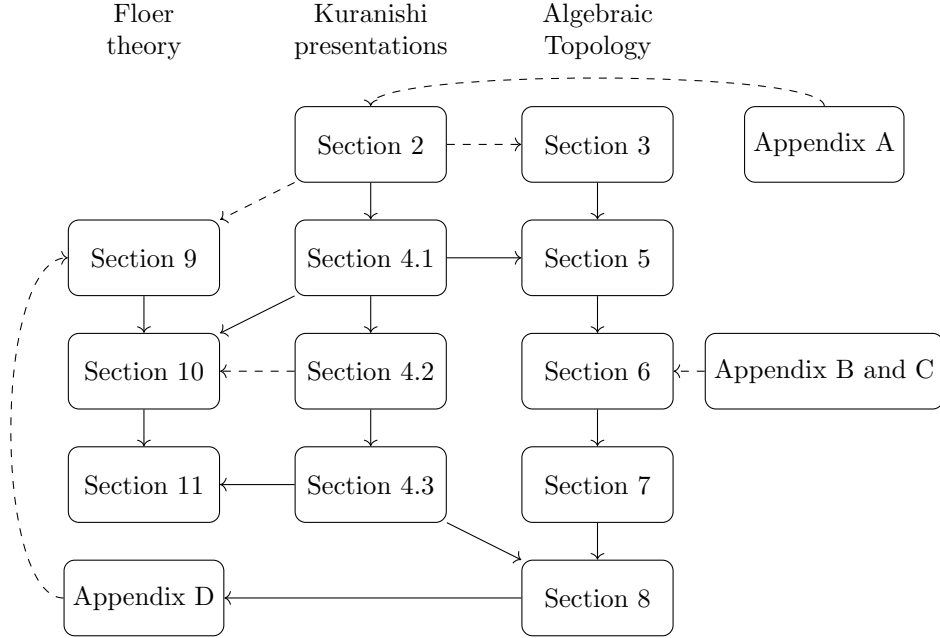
Floer theory

Kuranishi presentations

Algebraic Topology

Section 2

Section 3

Appendix A

Section 9

Section 4.1

Section 5

Section 10

Section 4.2

Section 6

Appendix B and C

Section 11

Section 4.3

Section 7

Appendix D

Section 8